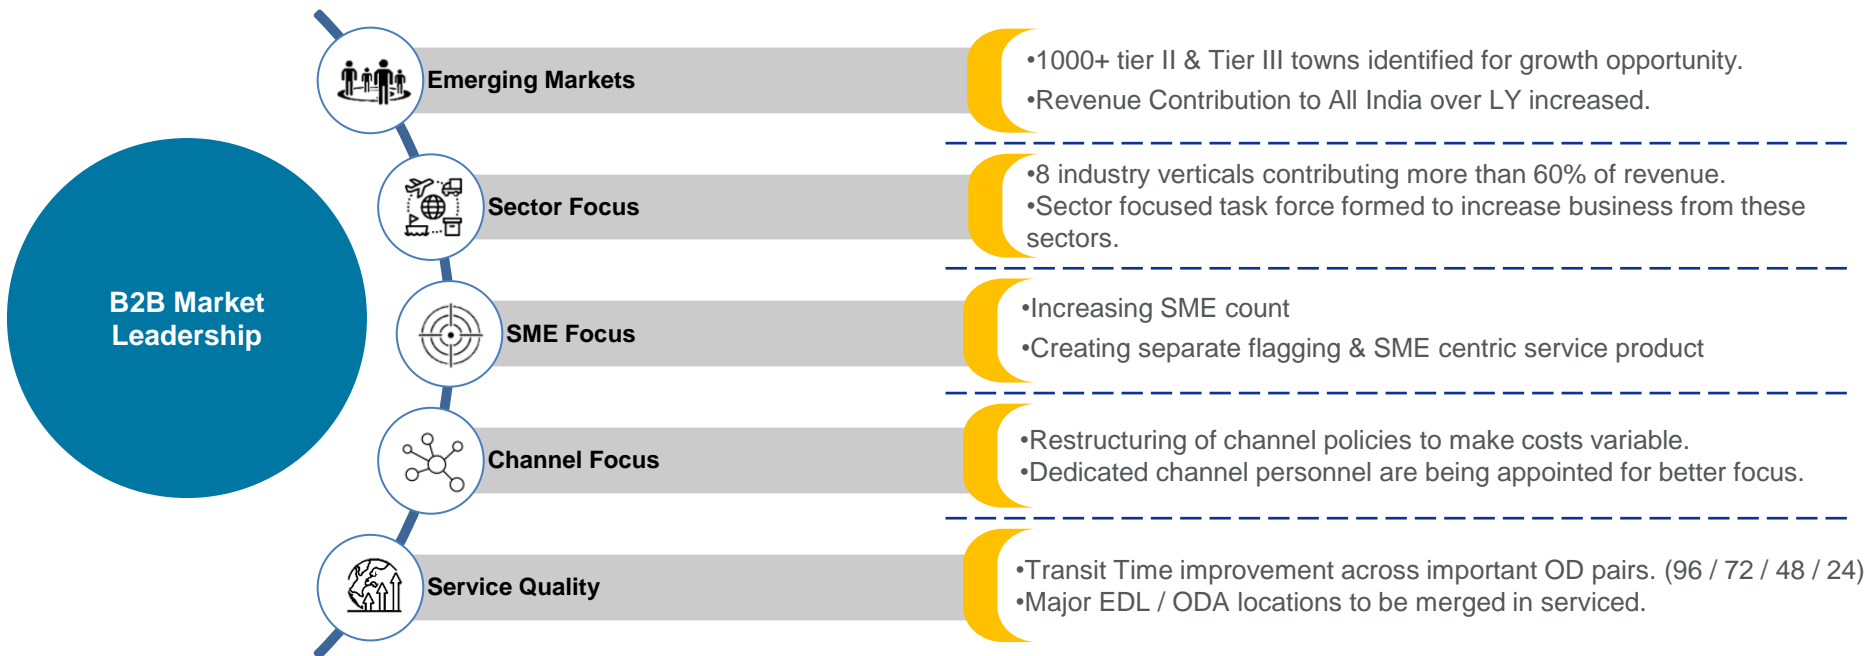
B2B Market Leadership

Emerging Markets

•1000+ tier II & Tier III towns identified for growth opportunity.
•Revenue Contribution to All India over LY increased.

Sector Focus

•8 industry verticals contributing more than 60% of revenue.
•Sector focused task force formed to increase business from these sectors.

SME Focus

•Increasing SME count
•Creating separate flagging & SME centric service product

Channel Focus

•Restructuring of channel policies to make costs variable.
•Dedicated channel personnel are being appointed for better focus.

Service Quality

•Transit Time improvement across important OD pairs. (96 / 72 / 48 / 24)
•Major EDL / ODA locations to be merged in serviced.